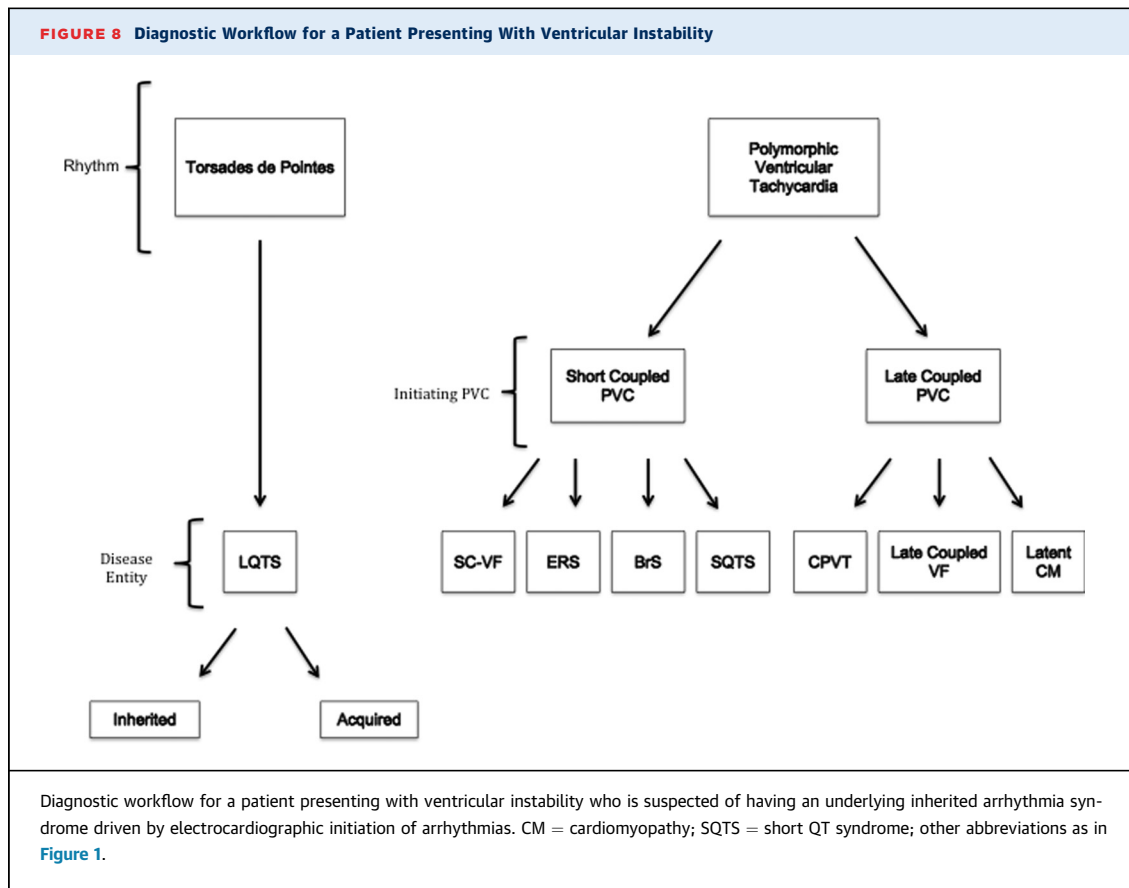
FIGURE 8 Diagnostic Workflow for a Patient Presenting With Ventricular Instability

Rhythm

Torsades de Pointes

Polymorphic Ventricular Tachycardia

Initiating PVC

Short Coupled PVC

Late Coupled PVC

Disease Entity

LQTS

SC-VF

ERS

BrS

SQTS

CPVT

Late Coupled VF

Latent CM

Inherited

Acquired

Diagnostic workflow for a patient presenting with ventricular instability who is suspected of having an underlying inherited arrhythmia syndrome driven by electrocardiographic initiation of arrhythmias. CM = cardiomyopathy; SQTS = short QT syndrome; other abbreviations as in Figure 1.